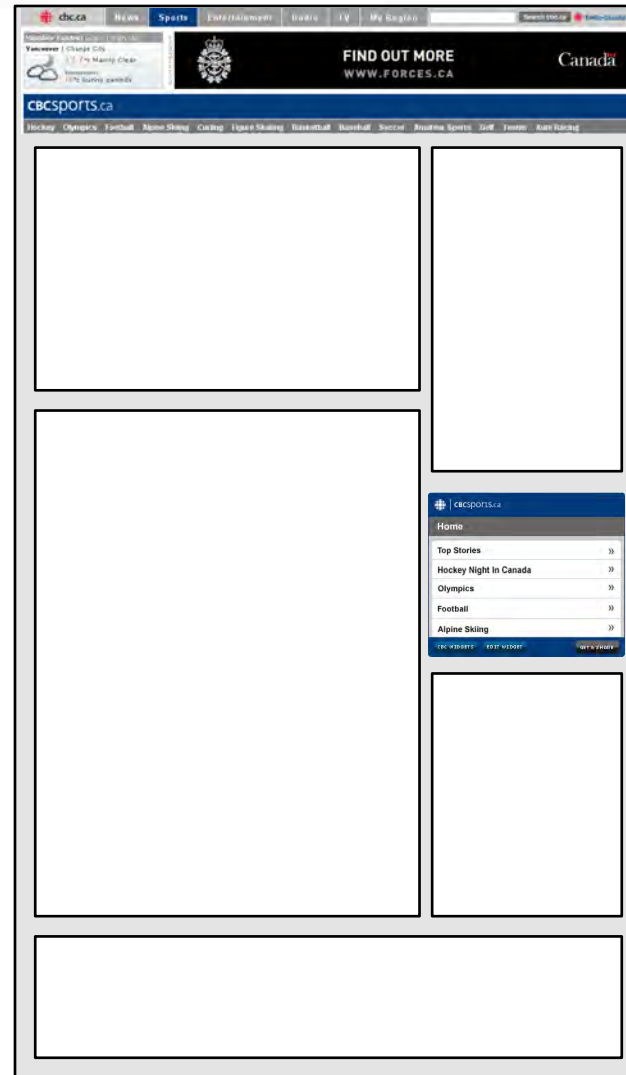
cbc.ca News Sports Entertainment Radio TV My Region Search cbc.ca

Vancouver | Change City
17.7°c Mainly Clear
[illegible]

FIND OUT MORE
WWW.FORCES.CA
Canada

CBCsports.ca

Hockey Olympics Football Alpine Skiing Curling Figure Skating Basketball Baseball Soccer Amateur Sports Golf Tennis Auto Racing

CBCsports.ca
Home
Top Stories »
Hockey Night In Canada »
Olympics »
Football »
Alpine Skiing »
CBC WIDGETS EDIT WIDGET GET & SHARE